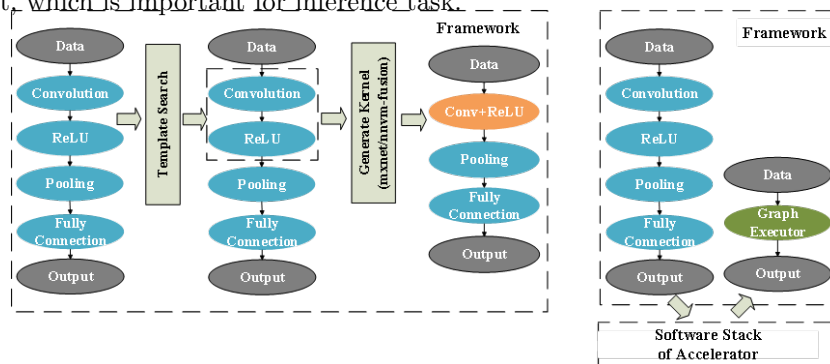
t, which is important for inference task.

Data
Convolution
ReLU
Pooling
Fully Connection
Output

Template Search

Data
Convolution
ReLU
Pooling
Fully Connection
Output

Generate Kernel (mxnet/nnvm-fusion)

Framework
Data
Conv+ReLU
Pooling
Fully Connection
Output

Data
Convolution
ReLU
Pooling
Fully Connection
Output

Framework

Data
Graph Executor
Output

Software Stack of Accelerator